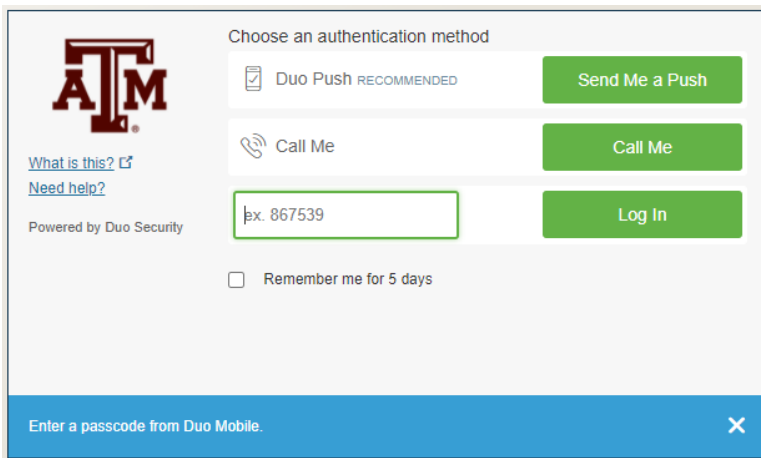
ATM

What is this?

Need help?

Powered by Duo Security

Choose an authentication method

Duo Push RECOMMENDED

Send Me a Push

Call Me

Call Me

ex. 867539

Log In

Remember me for 5 days

Enter a passcode from Duo Mobile.

✕